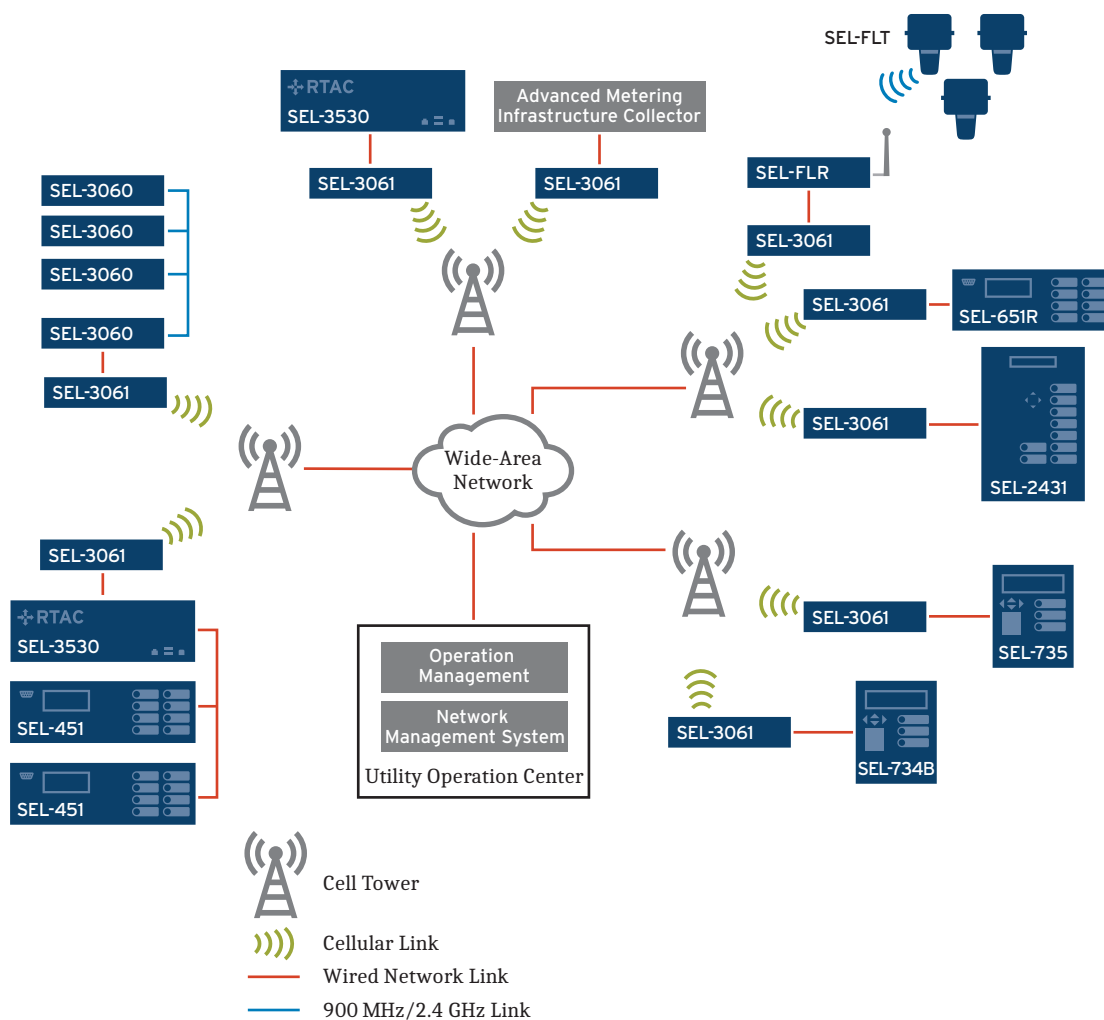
SEL-FLT

RTAC
SEL-3530

Advanced Metering Infrastructure Collector

SEL-3061

SEL-3061

SEL-FLR

SEL-3061

SEL-3060
SEL-3060
SEL-3060
SEL-3060

SEL-3061

SEL-3061

SEL-651R

SEL-3061

SEL-2431

Wide-Area Network

SEL-3061

RTAC
SEL-3530

SEL-451

SEL-451

Operation Management

Network Management System

Utility Operation Center

SEL-3061

SEL-735

SEL-3061

SEL-734B

Cell Tower

Cellular Link

Wired Network Link

900 MHz/2.4 GHz Link